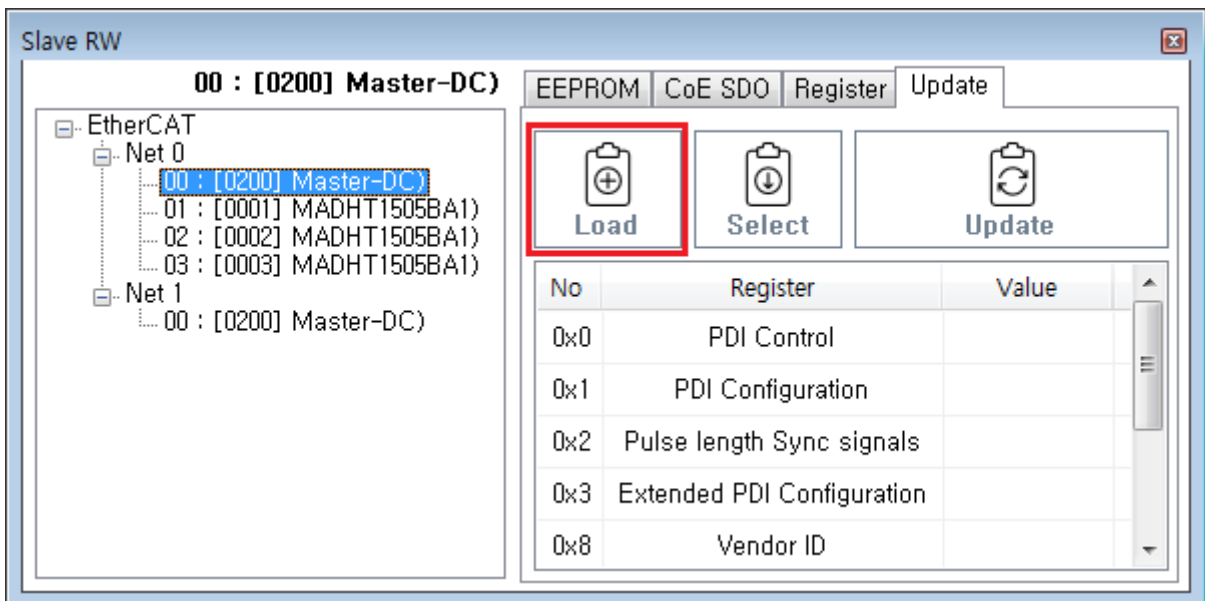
Slave RW

00 : [0200] Master-DC)

EtherCAT
Net 0
00 : [0200] Master-DC)
01 : [0001] MADHT1505BA1)
02 : [0002] MADHT1505BA1)
03 : [0003] MADHT1505BA1)
Net 1
00 : [0200] Master-DC)

EEPROM | CoE SDO | Register | Update

Load
Select
Update

| No | Register | Value |
|---|---|---|
| 0x0 | PDI Control | |
| 0x1 | PDI Configuration | |
| 0x2 | Pulse length Sync signals | |
| 0x3 | Extended PDI Configuration | |
| 0x8 | Vendor ID | |